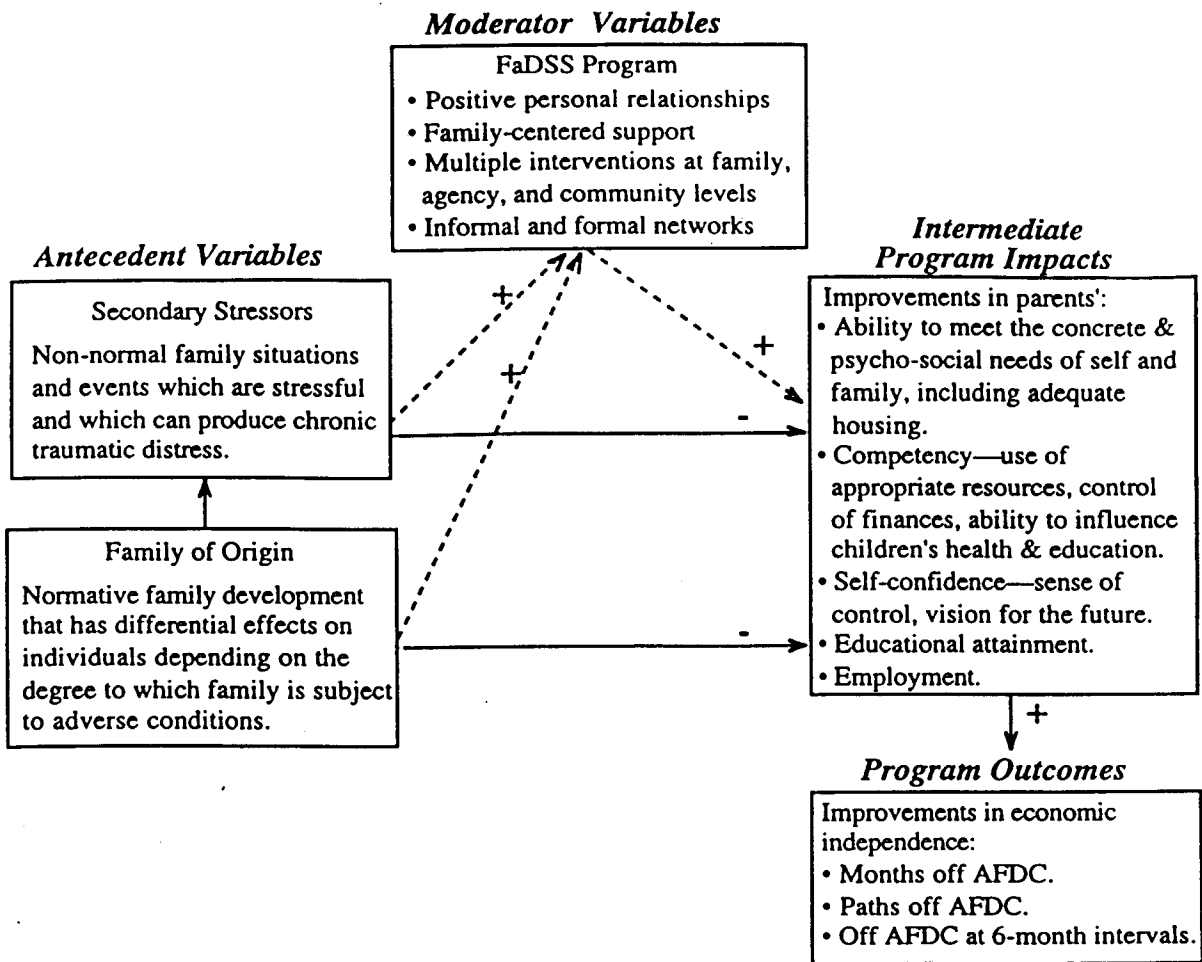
*Moderator Variables*

FaDSS Program
• Positive personal relationships
• Family-centered support
• Multiple interventions at family, agency, and community levels
• Informal and formal networks

*Antecedent Variables*

Secondary Stressors
Non-normal family situations and events which are stressful and which can produce chronic traumatic distress.

Family of Origin
Normative family development that has differential effects on individuals depending on the degree to which family is subject to adverse conditions.

+

+

+

-

-

*Intermediate Program Impacts*

Improvements in parents':
• Ability to meet the concrete & psycho-social needs of self and family, including adequate housing.
• Competency—use of appropriate resources, control of finances, ability to influence children's health & education.
• Self-confidence—sense of control, vision for the future.
• Educational attainment.
• Employment.

+

*Program Outcomes*

Improvements in economic independence:
• Months off AFDC.
• Paths off AFDC.
• Off AFDC at 6-month intervals.